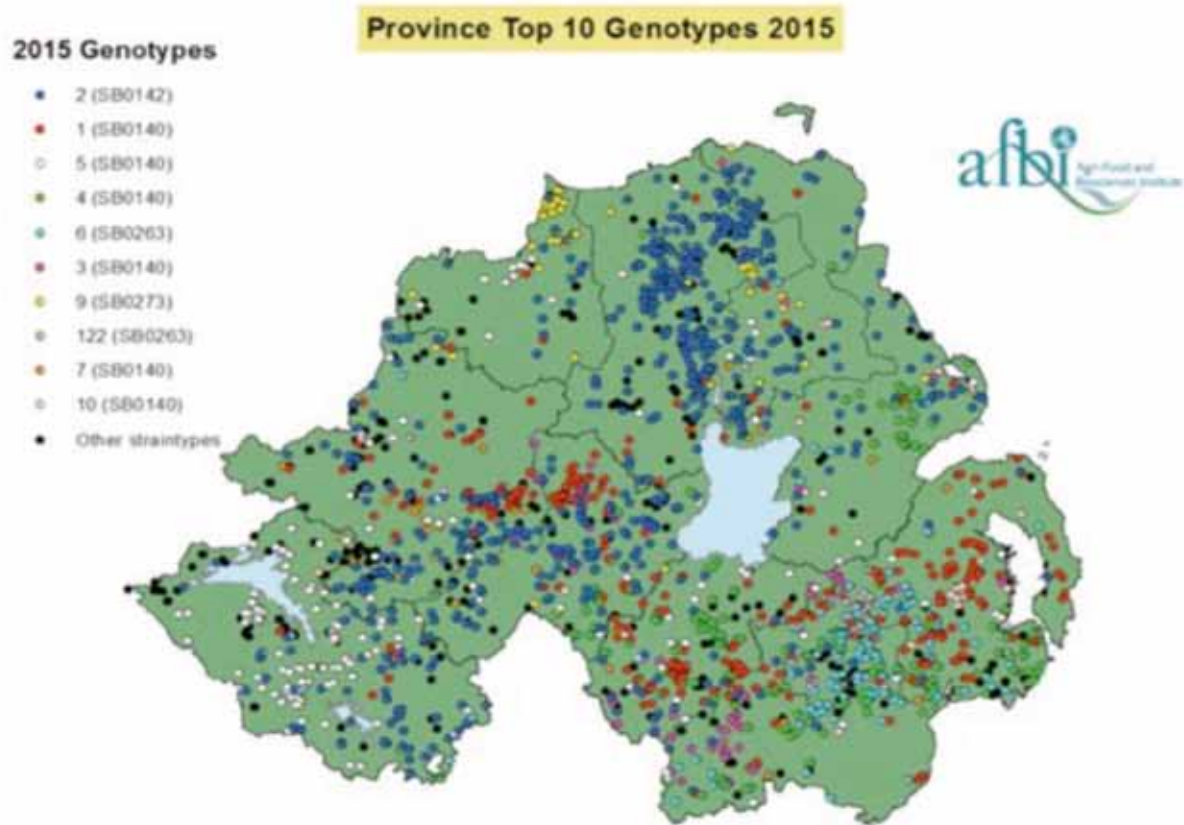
Province Top 10 Genotypes 2015

2015 Genotypes
2 (SB0142)
1 (SB0140)
5 (SB0140)
4 (SB0140)
6 (SB0263)
3 (SB0140)
9 (SB0273)
122 (SB0263)
7 (SB0140)
10 (SB0140)
Other straintypes

afbi
Agri-Food and Biosciences Institute